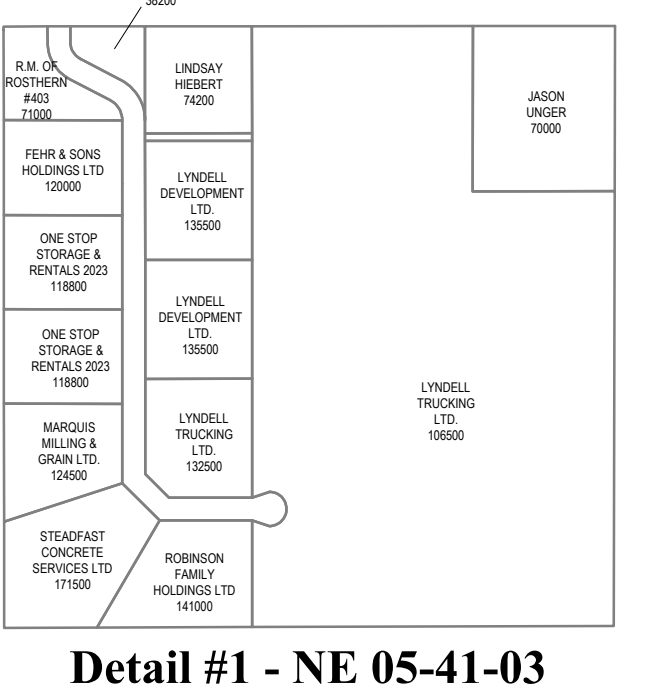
38200

R.M. OF ROSTHERN #403 71000

LINDSAY HIEBERT 74200

JASON UNGER 70000

FEHR & SONS HOLDINGS LTD 120000

LYNDELL DEVELOPMENT LTD. 135500

ONE STOP STORAGE & RENTALS 2023 118800

LYNDELL DEVELOPMENT LTD. 135500

ONE STOP STORAGE & RENTALS 2023 118800

LYNDELL TRUCKING LTD. 106500

MARQUIS MILLING & GRAIN LTD. 124500

LYNDELL TRUCKING LTD. 132500

STEADFAST CONCRETE SERVICES LTD 171500

ROBINSON FAMILY HOLDINGS LTD 141000

Detail #1 - NE 05-41-03